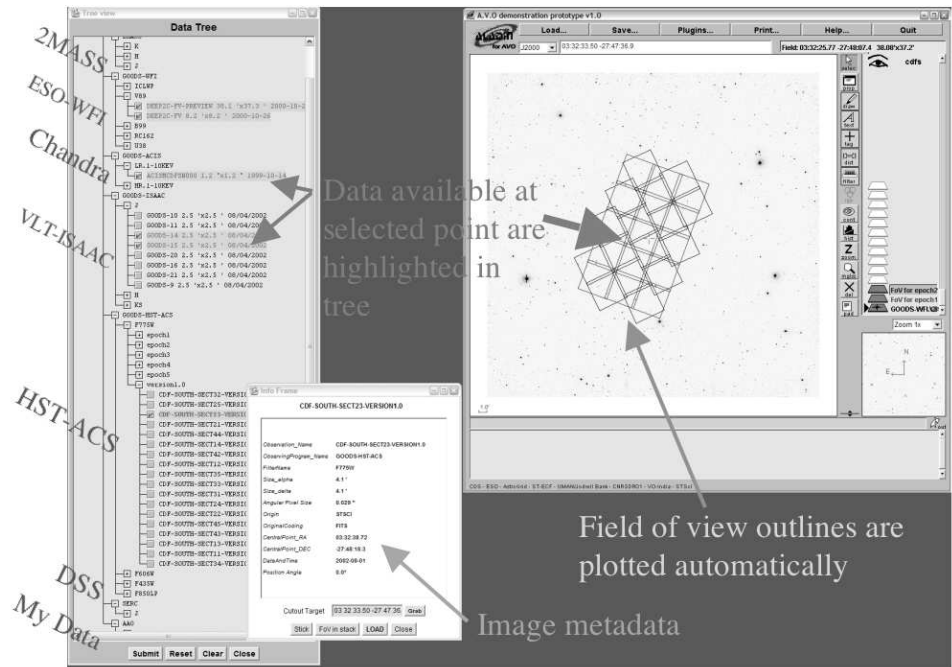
Tree view

Data Tree

2MASS

K
H
J

ESO-WFI

GOODS-WFI
ICLWF
V89
DEEP2C-FV-PREVIEW 30.1 'x37.3 ' 2000-10-2
DEEP2C-FV 8.2 'x8.2 ' 2000-10-26
R99
RC162
U38

Chandra

GOODS-ACIS
LB.1-10KEV
ACISSCDFSB000 1.2 'x1.2 ' 1999-10-14
HB.1-10KEV

VLT-ISAAC

GOODS-ISAAC
J
GOODS-10 2.5 'x2.5 ' 08/04/2002
GOODS-11 2.5 'x2.5 ' 08/04/2002
GOODS-14 2.5 'x2.5 ' 08/04/2002
GOODS-15 2.5 'x2.5 ' 08/04/2002
GOODS-20 2.5 'x2.5 ' 08/04/2002
GOODS-16 2.5 'x2.5 ' 08/04/2002
GOODS-21 2.5 'x2.5 ' 08/04/2002
GOODS-9 2.5 'x2.5 ' 08/04/2002
H
KS

HST-ACS

GOODS-HST-ACS
F775W
epoch1
epoch2
epoch3
epoch4
epoch5
version1.0
CDF-SOUTH-SECT32-VERSI
CDF-SOUTH-SECT25-VERSI
CDF-SOUTH-SECT23-VERSI
CDF-SOUTH-SECT21-VERSI
CDF-SOUTH-SECT44-VERSI
CDF-SOUTH-SECT14-VERSI
CDF-SOUTH-SECT42-VERSI
CDF-SOUTH-SECT12-VERSI
CDF-SOUTH-SECT35-VERSI
CDF-SOUTH-SECT33-VERSI
CDF-SOUTH-SECT31-VERSI
CDF-SOUTH-SECT24-VERSI
CDF-SOUTH-SECT22-VERSI
CDF-SOUTH-SECT45-VERSI
CDF-SOUTH-SECT43-VERSI
CDF-SOUTH-SECT13-VERSI
CDF-SOUTH-SECT11-VERSI
CDF-SOUTH-SECT34-VERSI
F606W
F435W
F850LP

DSS

SERC
J
AAO

My Data

Submit Reset Clear Close

Info Frame

CDF-SOUTH-SECT23-VERSION1.0

| | |
|---|---|
| Observation_Name | CDF-SOUTH-SECT23-VERSION1.0 |
| ObservingProgram_Name | GOODS/HST-ACS |
| FilterName | F775W |
| Size_alpha | 4.1 ' |
| Size_delta | 4.1 ' |
| Angular/Pixel Size | 0.029 " |
| Origin | STSCI |
| OriginalCoding | FITS |
| CentralPoint_RA | 03:32:38.72 |
| CentralPoint_DEC | -27:48:19.3 |
| DateAndTime | 2002-08-01 |
| Position Angle | 0.0° |

Cutout Target 03 32 33.50 -27 47 36 Grab

Stick FoV in stack LOAD Close

A.V.O demonstration prototype v1.0

Load... Save... Plugins... Print... Help... Quit

Aladin for AVO J2000 03:32:33.50 -27:47:36.9

Field: 03:32:25.77 -27:48:07.4 38.08'x37.2'

cdfs

select pan draw text tag dist filter rgb cont prop del

FoV for epoch2
FoV for epoch1
GOODS-WFI

Zoom 1x

N
E

CDS - ESO - AstroGrid - ST-ECF - VIRGO/Jodrell Bank - CNRS/DRO1 - VO-India - STScI

Data available at selected point are highlighted in tree

Field of view outlines are plotted automatically

Image metadata